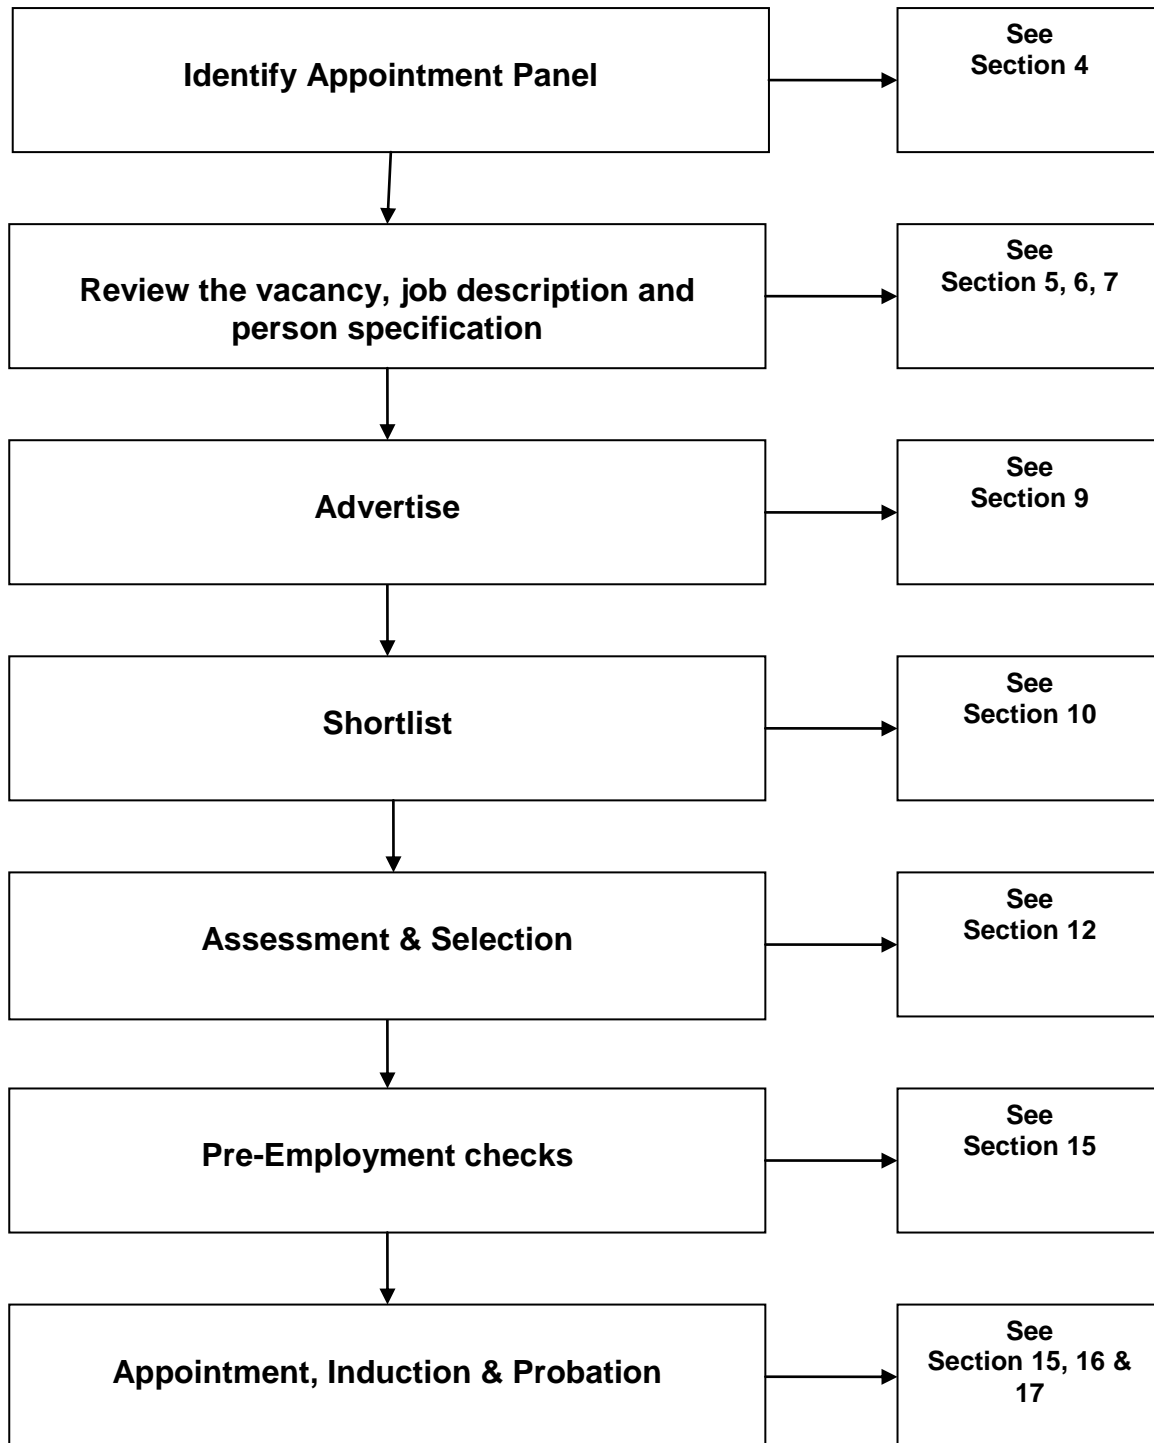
Identify Appointment Panel

See Section 4

Review the vacancy, job description and person specification

See Section 5, 6, 7

Advertise

See Section 9

Shortlist

See Section 10

Assessment & Selection

See Section 12

Pre-Employment checks

See Section 15

Appointment, Induction & Probation

See Section 15, 16 & 17